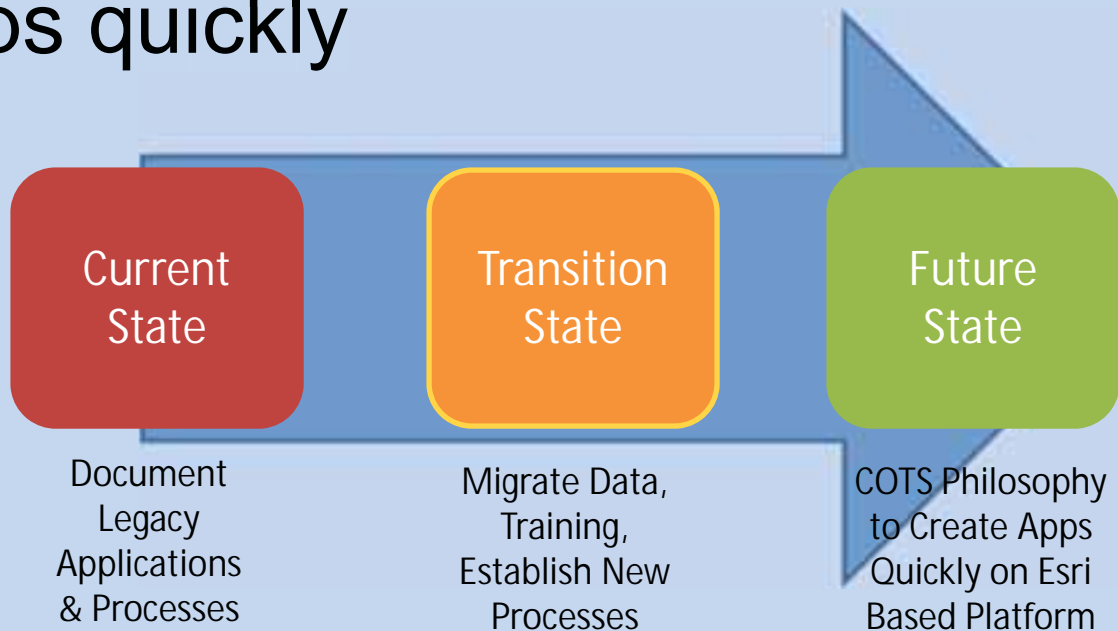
ps quickly

Current State

Transition State

Future State

Document Legacy Applications & Processes

Migrate Data, Training, Establish New Processes

COTS Philosophy to Create Apps Quickly on Esri Based Platform